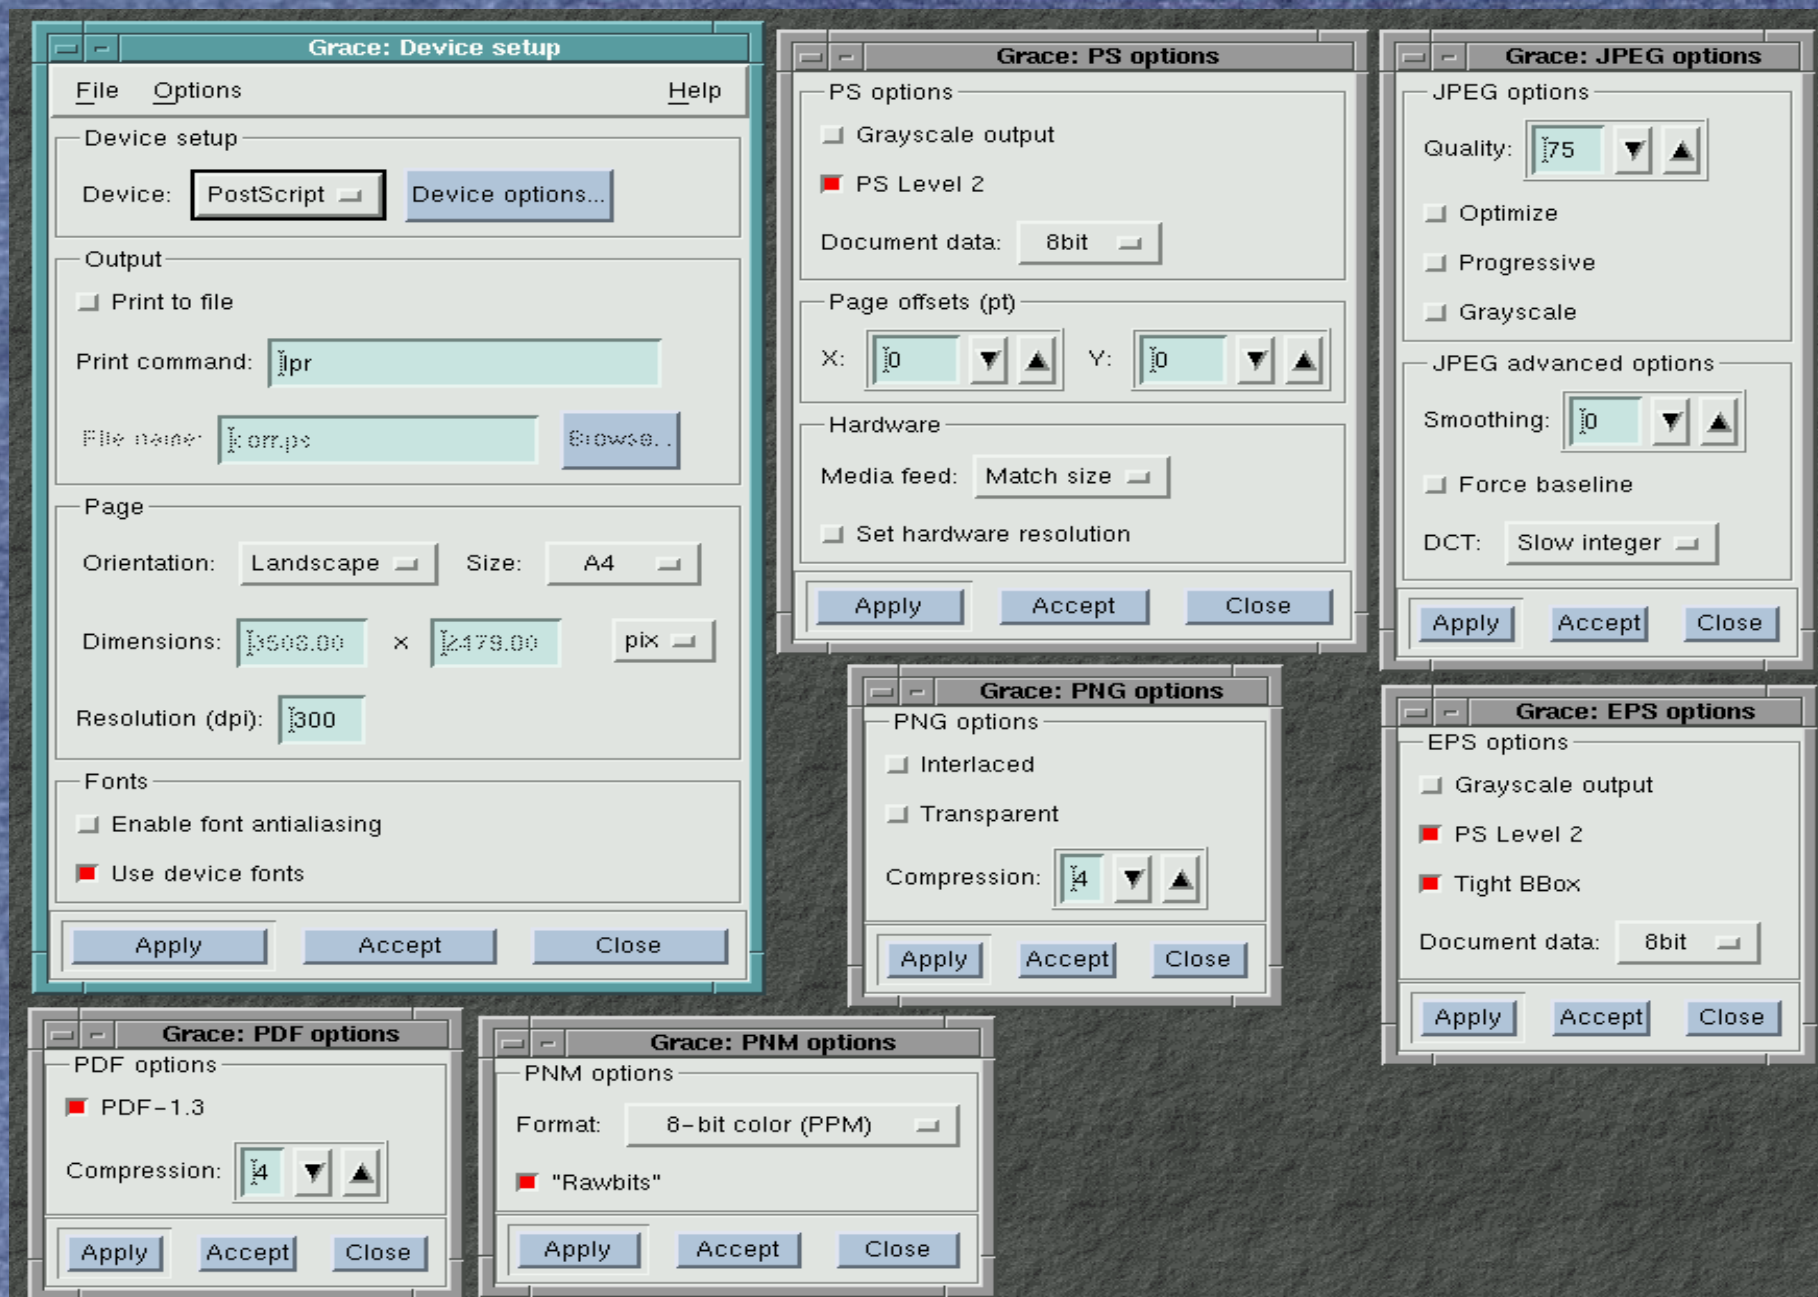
Grace: Device setup

File Options Help

Device setup

Device: PostScript Device options...

Output

Print to file

Print command: lpr

File name: tmp.ps Browse...

Page

Orientation: Landscape Size: A4

Dimensions: 3508.00 × 2479.00 pix

Resolution (dpi): 300

Fonts

Enable font antialiasing

Use device fonts

Apply Accept Close

Grace: PS options

PS options

Grayscale output

PS Level 2

Document data: 8bit

Page offsets (pt)

X: 0 Y: 0

Hardware

Media feed: Match size

Set hardware resolution

Apply Accept Close

Grace: JPEG options

JPEG options

Quality: 75

Optimize

Progressive

Grayscale

JPEG advanced options

Smoothing: 0

Force baseline

DCT: Slow integer

Apply Accept Close

Grace: PNG options

PNG options

Interlaced

Transparent

Compression: 4

Apply Accept Close

Grace: EPS options

EPS options

Grayscale output

PS Level 2

Tight BBox

Document data: 8bit

Apply Accept Close

Grace: PDF options

PDF options

PDF-1.3

Compression: 4

Apply Accept Close

Grace: PNM options

PNM options

Format: 8-bit color (PPM)

"Rawbits"

Apply Accept Close